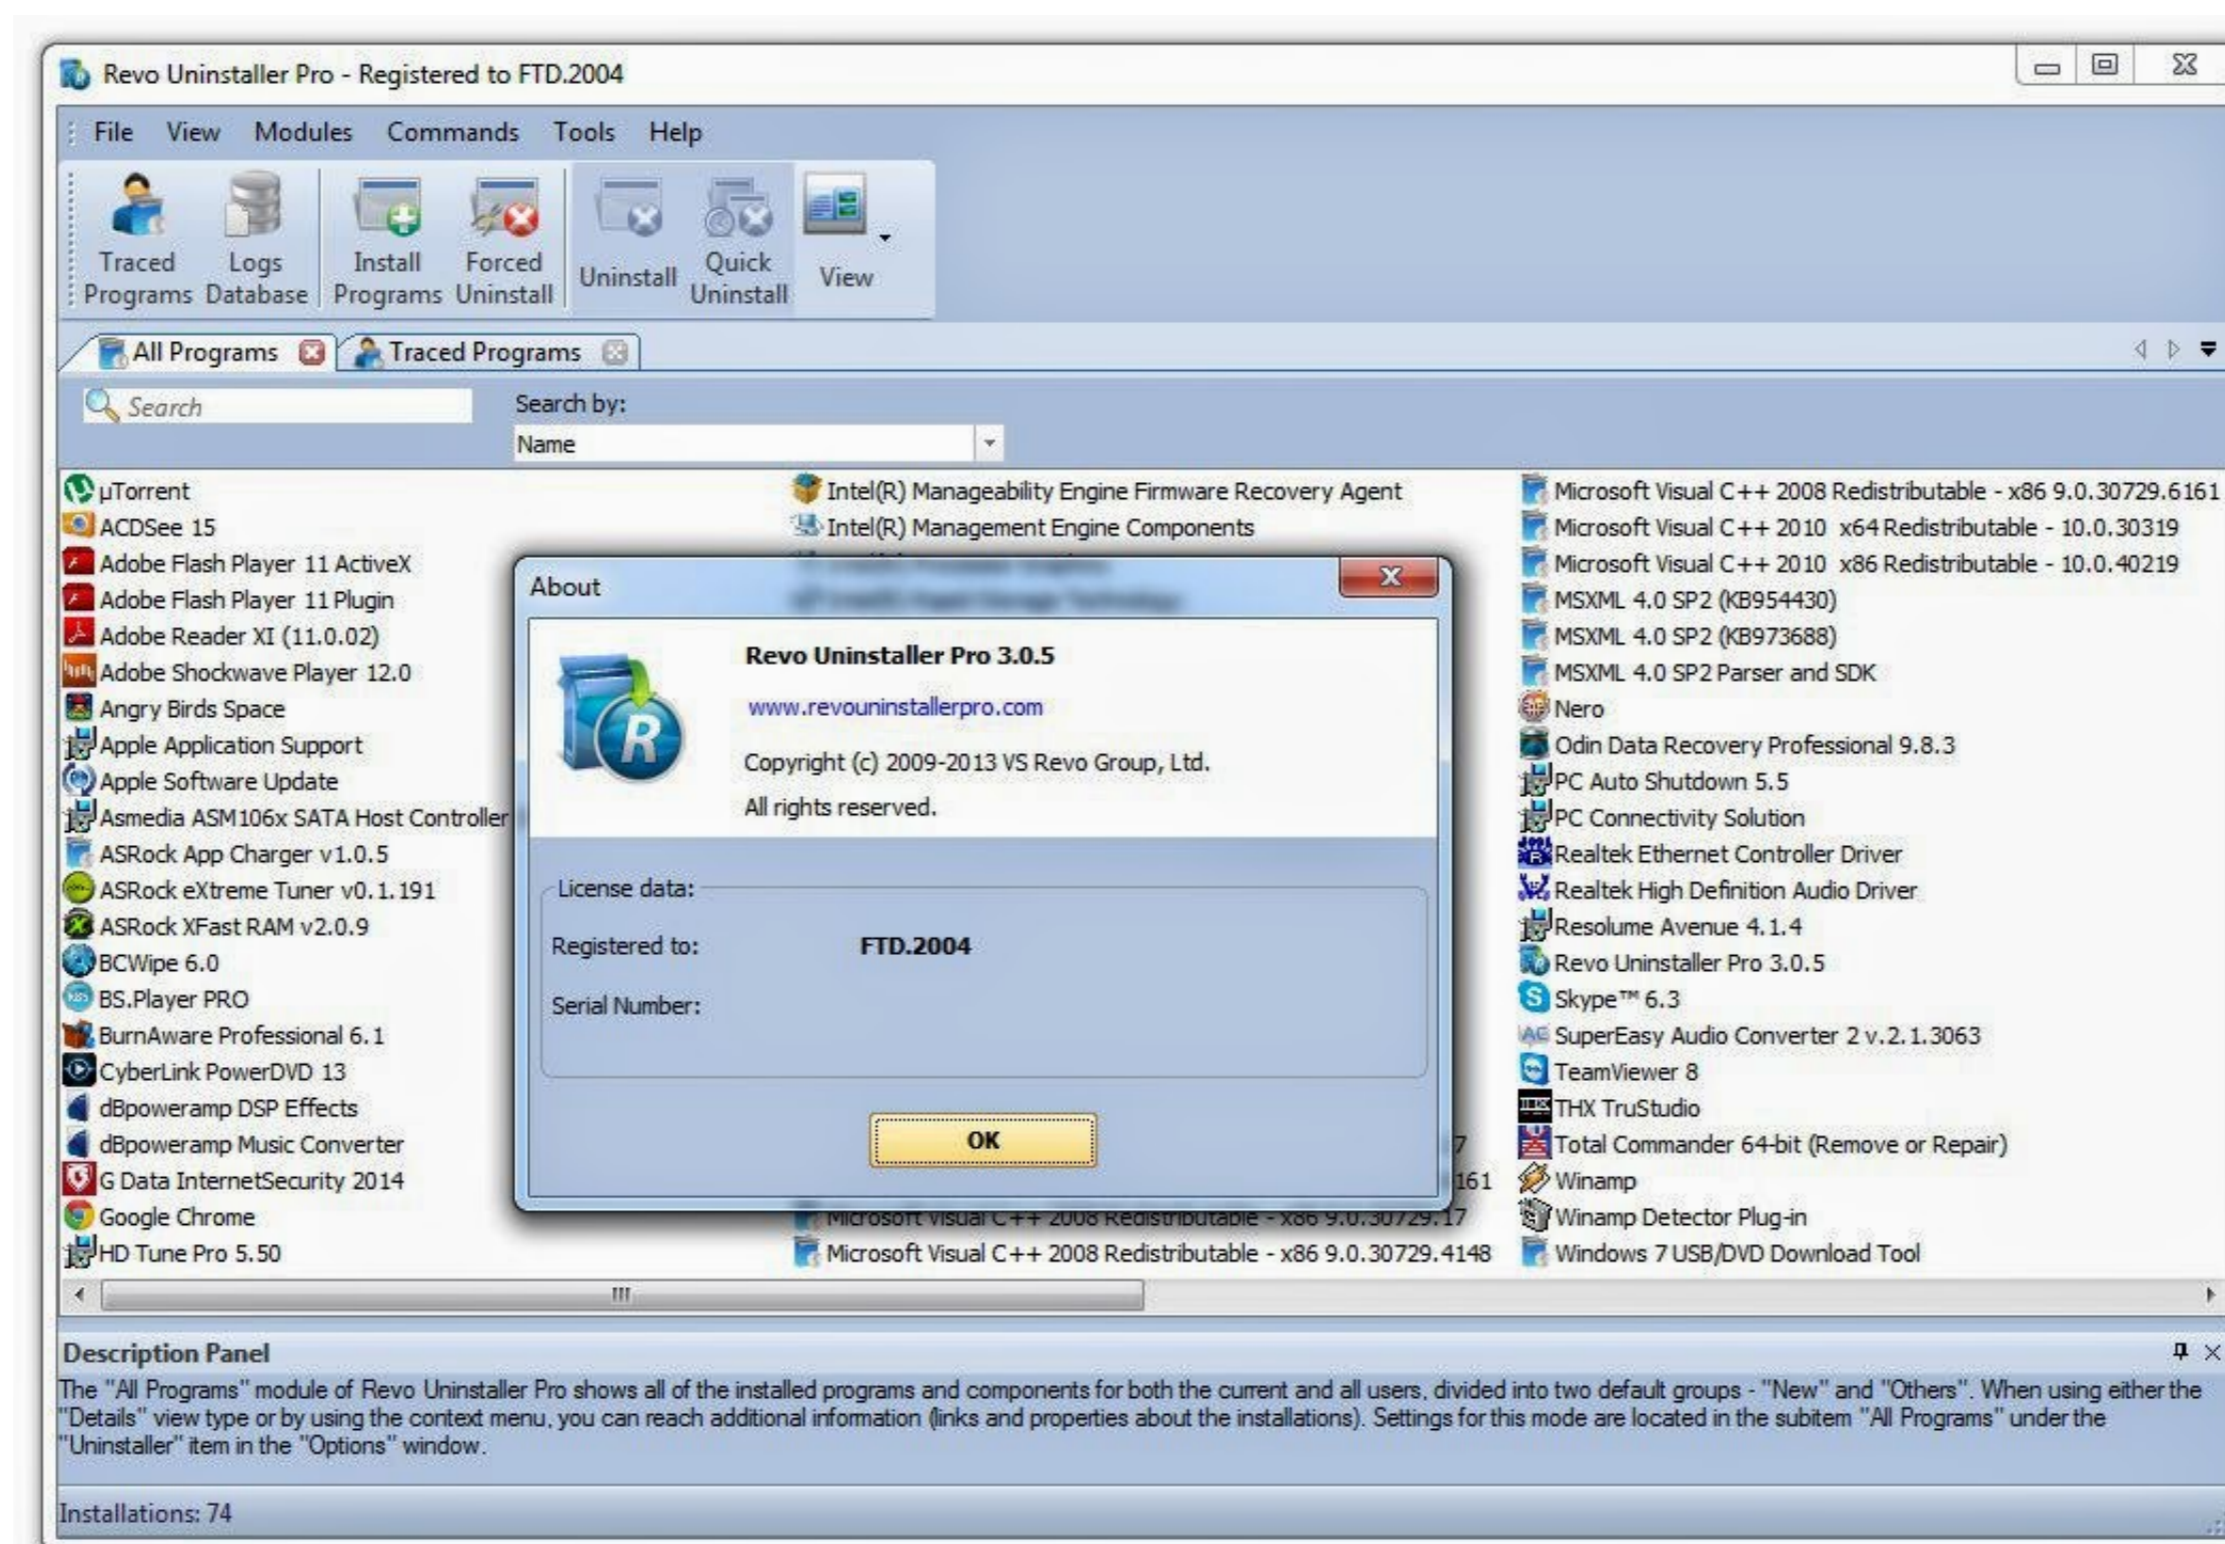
Revo Uninstaller Pro - Registered to FTD.2004

File View Modules Commands Tools Help

Traced Programs
Logs Database
Install Programs
Forced Uninstall
Uninstall
Quick Uninstall
View

All Programs
Traced Programs

Search
Search by:
Name

µTorrent
ACDSee 15
Adobe Flash Player 11 ActiveX
Adobe Flash Player 11 Plugin
Adobe Reader XI (11.0.02)
Adobe Shockwave Player 12.0
Angry Birds Space
Apple Application Support
Apple Software Update
Asmedia ASM106x SATA Host Controller
ASRock App Charger v1.0.5
ASRock eXtreme Tuner v0.1.191
ASRock XFast RAM v2.0.9
BCWipe 6.0
BS.Player PRO
BurnAware Professional 6.1
CyberLink PowerDVD 13
dBpoweramp DSP Effects
dBpoweramp Music Converter
G Data InternetSecurity 2014
Google Chrome
HD Tune Pro 5.50

Intel(R) Manageability Engine Firmware Recovery Agent
Intel(R) Management Engine Components
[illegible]
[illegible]
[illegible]7
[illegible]161
Microsoft Visual C++ 2008 Redistributable - x86 9.0.30729.17
Microsoft Visual C++ 2008 Redistributable - x86 9.0.30729.4148

Microsoft Visual C++ 2008 Redistributable - x86 9.0.30729.6161
Microsoft Visual C++ 2010 x64 Redistributable - 10.0.30319
Microsoft Visual C++ 2010 x86 Redistributable - 10.0.40219
MSXML 4.0 SP2 (KB954430)
MSXML 4.0 SP2 (KB973688)
MSXML 4.0 SP2 Parser and SDK
Nero
Odin Data Recovery Professional 9.8.3
PC Auto Shutdown 5.5
PC Connectivity Solution
Realtek Ethernet Controller Driver
Realtek High Definition Audio Driver
Resolume Avenue 4.1.4
Revo Uninstaller Pro 3.0.5
Skype™ 6.3
SuperEasy Audio Converter 2 v.2.1.3063
TeamViewer 8
THX TruStudio
Total Commander 64-bit (Remove or Repair)
Winamp
Winamp Detector Plug-in
Windows 7 USB/DVD Download Tool

About
Revo Uninstaller Pro 3.0.5
www.revouninstallerpro.com
Copyright (c) 2009-2013 VS Revo Group, Ltd.
All rights reserved.
License data:
Registered to: FTD.2004
Serial Number:
OK

Description Panel
The "All Programs" module of Revo Uninstaller Pro shows all of the installed programs and components for both the current and all users, divided into two default groups - "New" and "Others". When using either the "Details" view type or by using the context menu, you can reach additional information (links and properties about the installations). Settings for this mode are located in the subitem "All Programs" under the "Uninstaller" item in the "Options" window.

Installations: 74